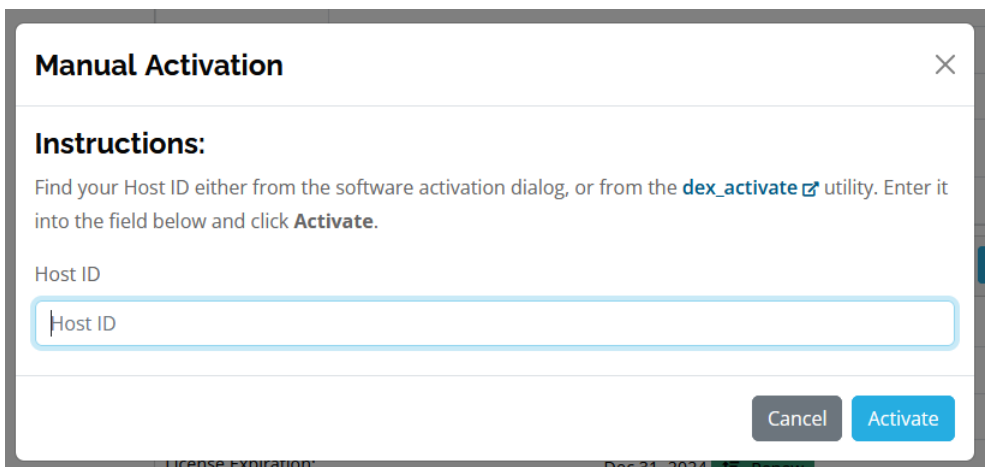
Manual Activation

×

Instructions:

Find your Host ID either from the software activation dialog, or from the dex_activate utility. Enter it into the field below and click Activate.

Host ID

Host ID

Cancel

Activate

License Expiration: Dec 31, 2024 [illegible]